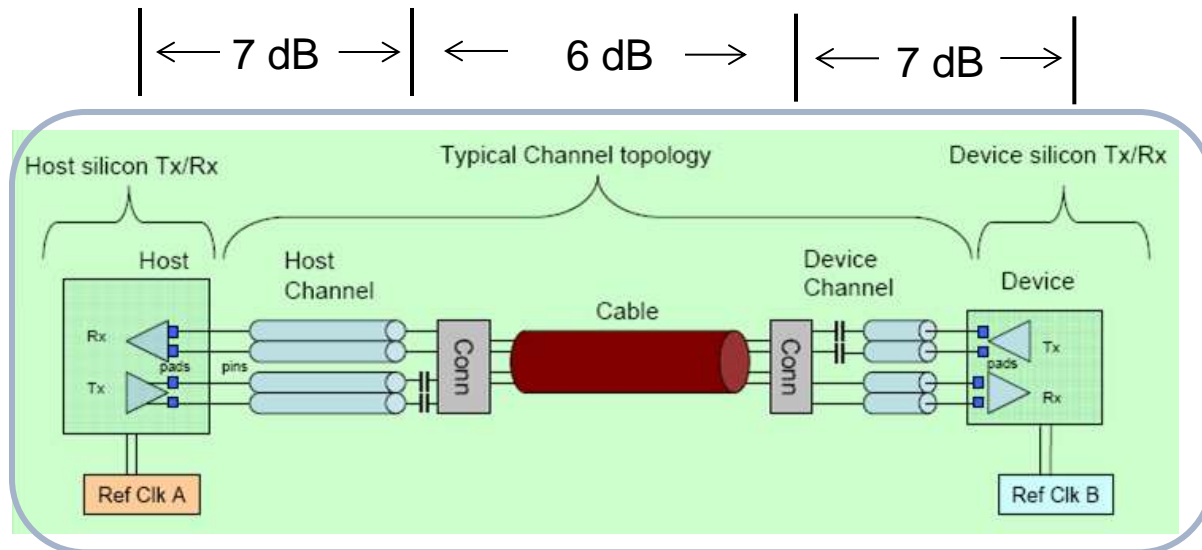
|← 7 dB →| ← 6 dB → |← 7 dB →|

Host silicon Tx/Rx

Typical Channel topology

Device silicon Tx/Rx

Host

Host Channel

Device Channel

Device

Cable

Rx

pads

Tx

pins

Conn

Conn

Tx

pads

Rx

Ref Clk A

Ref Clk B